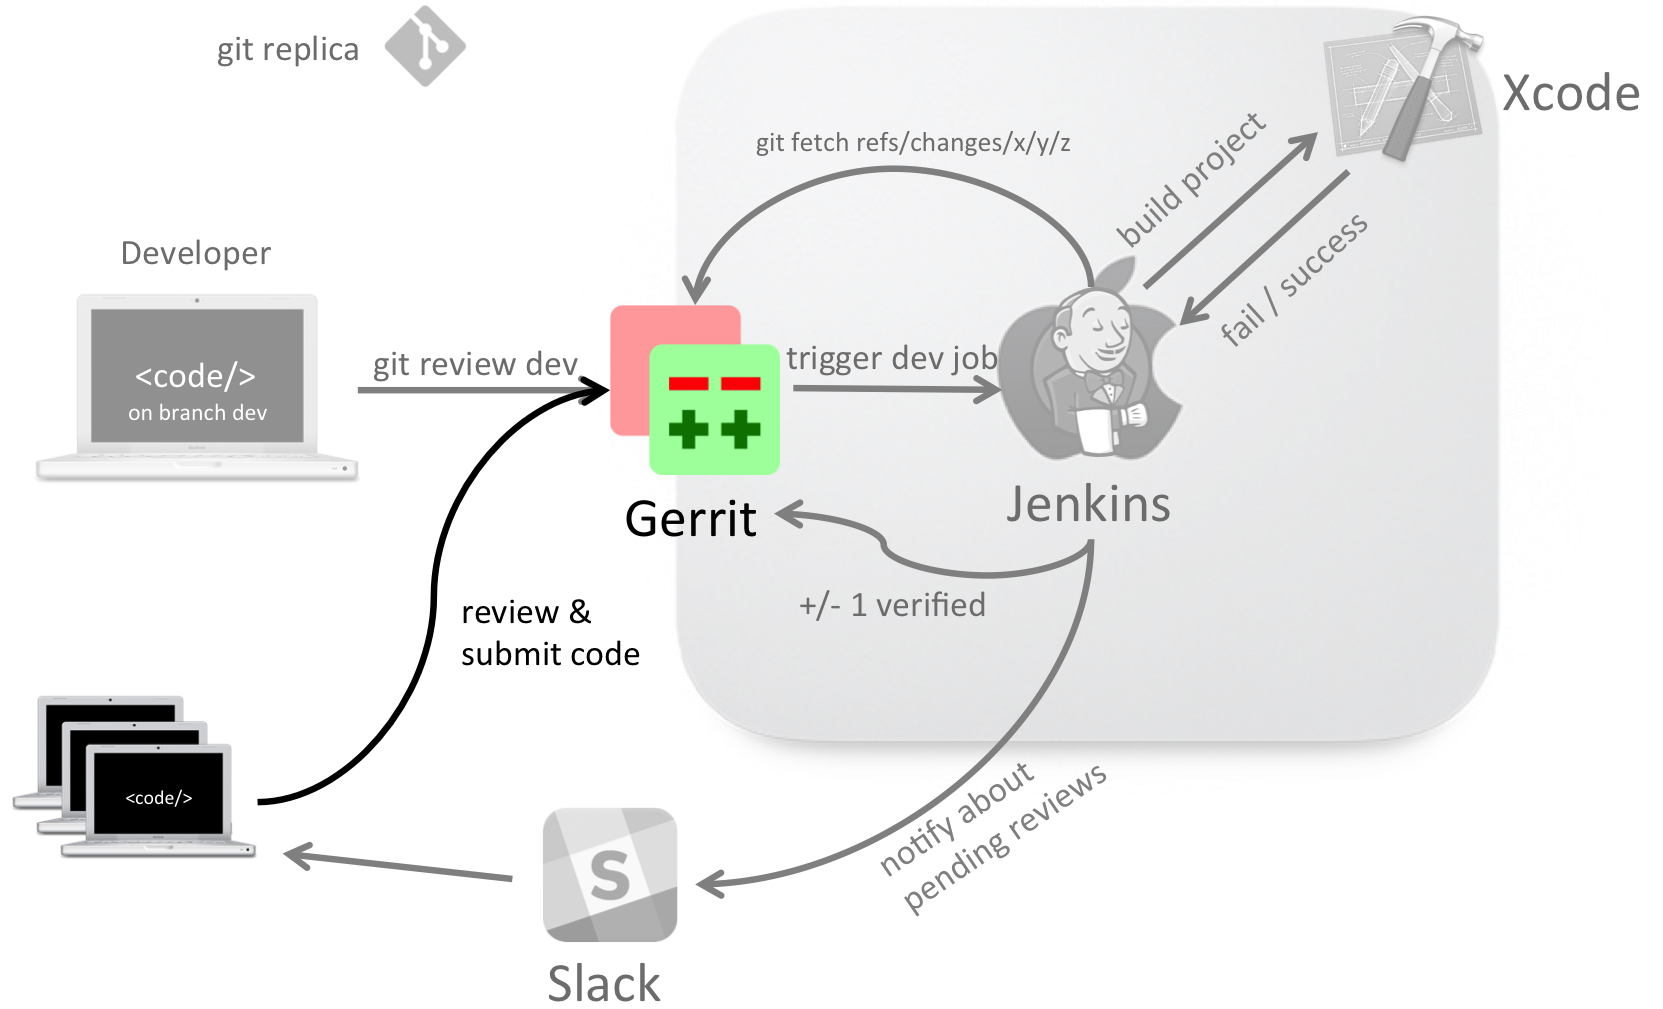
git replica

Xcode

git fetch refs/changes/x/y/z

build project

fail / success

Developer

<code/>
on branch dev

git review dev

trigger dev job

Gerrit

Jenkins

+/- 1 verified

review &
submit code

<code/>

notify about
pending reviews

S

Slack